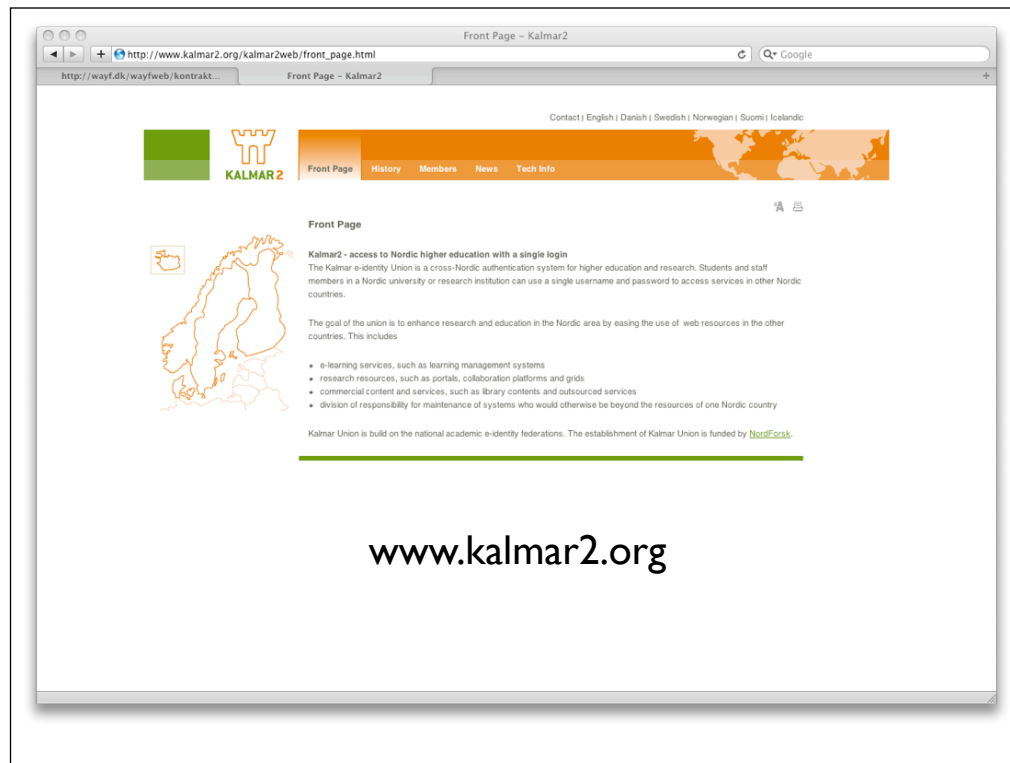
Front Page – Kalmar2

http://www.kalmar2.org/kalmar2web/front_page.html

Google

http://wayf.dk/wayfweb/kontrakt...

Front Page – Kalmar2

Contact | English | Danish | Swedish | Norwegian | Suomi | Icelandic

KALMAR2

Front Page History Members News Tech Info

Front Page

Kalmar2 - access to Nordic higher education with a single login
The Kalmar e-identity Union is a cross-Nordic authentication system for higher education and research. Students and staff members in a Nordic university or research institution can use a single username and password to access services in other Nordic countries.

The goal of the union is to enhance research and education in the Nordic area by easing the use of web resources in the other countries. This includes

- e-learning services, such as learning management systems
- research resources, such as portals, collaboration platforms and grids
- commercial content and services, such as library contents and outsourced services
- division of responsibility for maintenance of systems who would otherwise be beyond the resources of one Nordic country

Kalmar Union is build on the national academic e-identity federations. The establishment of Kalmar Union is funded by NordForsk.

www.kalmar2.org